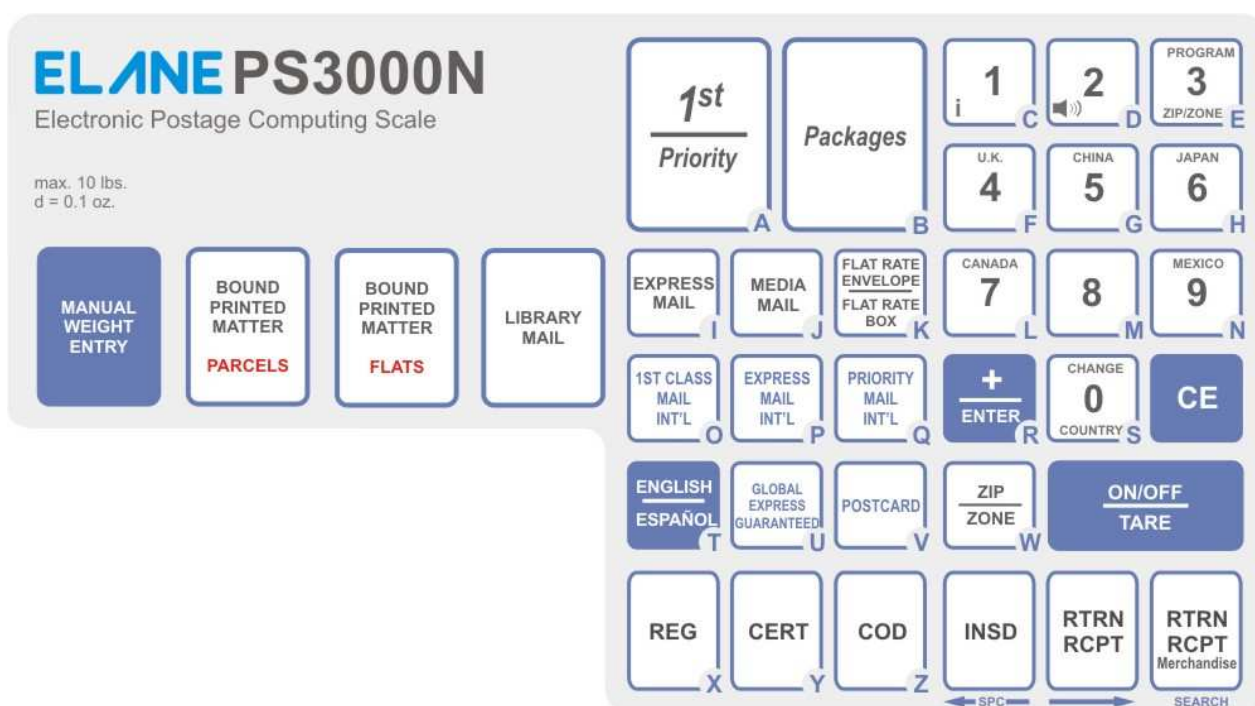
ELANE PS3000N
Electronic Postage Computing Scale

max. 10 lbs.
d = 0.1 oz.

MANUAL WEIGHT ENTRY

BOUND PRINTED MATTER
PARCELS

BOUND PRINTED MATTER
FLATS

LIBRARY MAIL

$1^{st}$
Priority
A

Packages
B

i 1 C

2 D

PROGRAM
3
ZIP/ZONE E

U.K.
4 F

CHINA
5 G

JAPAN
6 H

EXPRESS MAIL I

MEDIA MAIL J

FLAT RATE ENVELOPE
FLAT RATE BOX K

CANADA
7 L

8 M

MEXICO
9 N

1ST CLASS MAIL INT'L O

EXPRESS MAIL INT'L P

PRIORITY MAIL INT'L Q

+
ENTER R

CHANGE
0
COUNTRY S

CE

ENGLISH
ESPAÑOL T

GLOBAL EXPRESS GUARANTEED U

POSTCARD V

ZIP
ZONE W

ON/OFF
TARE

REG X

CERT Y

COD Z

INSD

RTRN RCPT

RTRN RCPT Merchandise

SPC

SEARCH